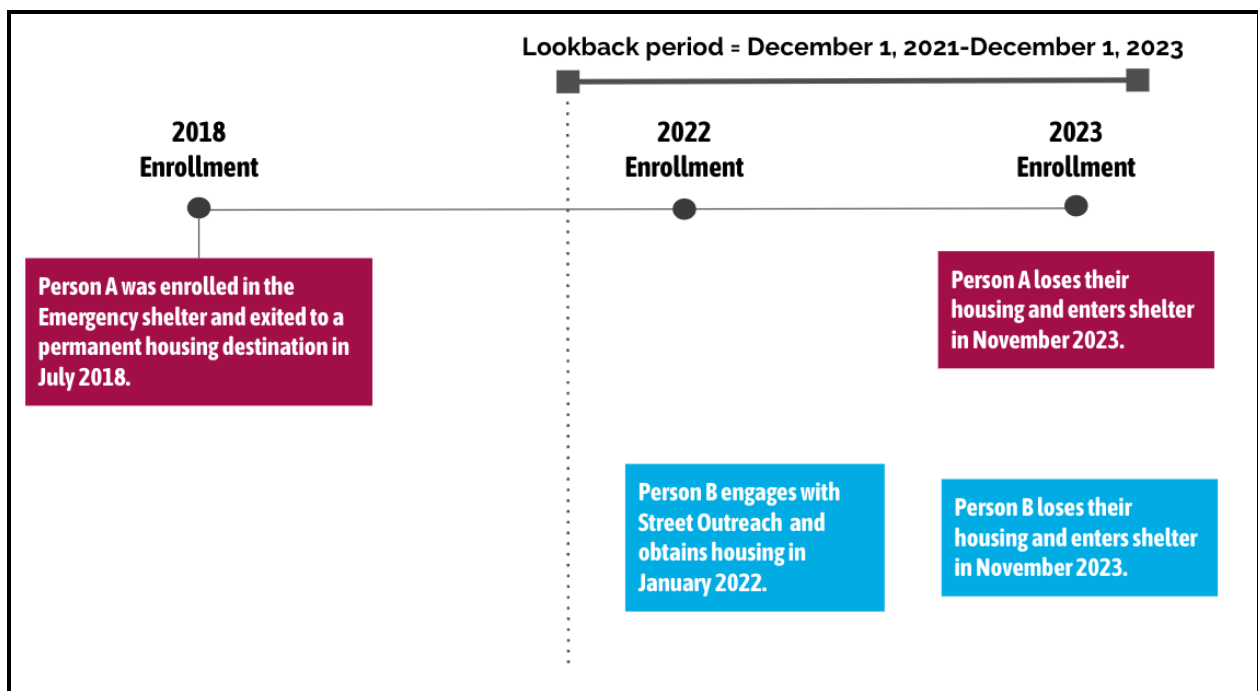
Lookback period = December 1, 2021-December 1, 2023

2018
Enrollment

2022
Enrollment

2023
Enrollment

Person A was enrolled in the Emergency shelter and exited to a permanent housing destination in July 2018.

Person A loses their housing and enters shelter in November 2023.

Person B engages with Street Outreach and obtains housing in January 2022.

Person B loses their housing and enters shelter in November 2023.